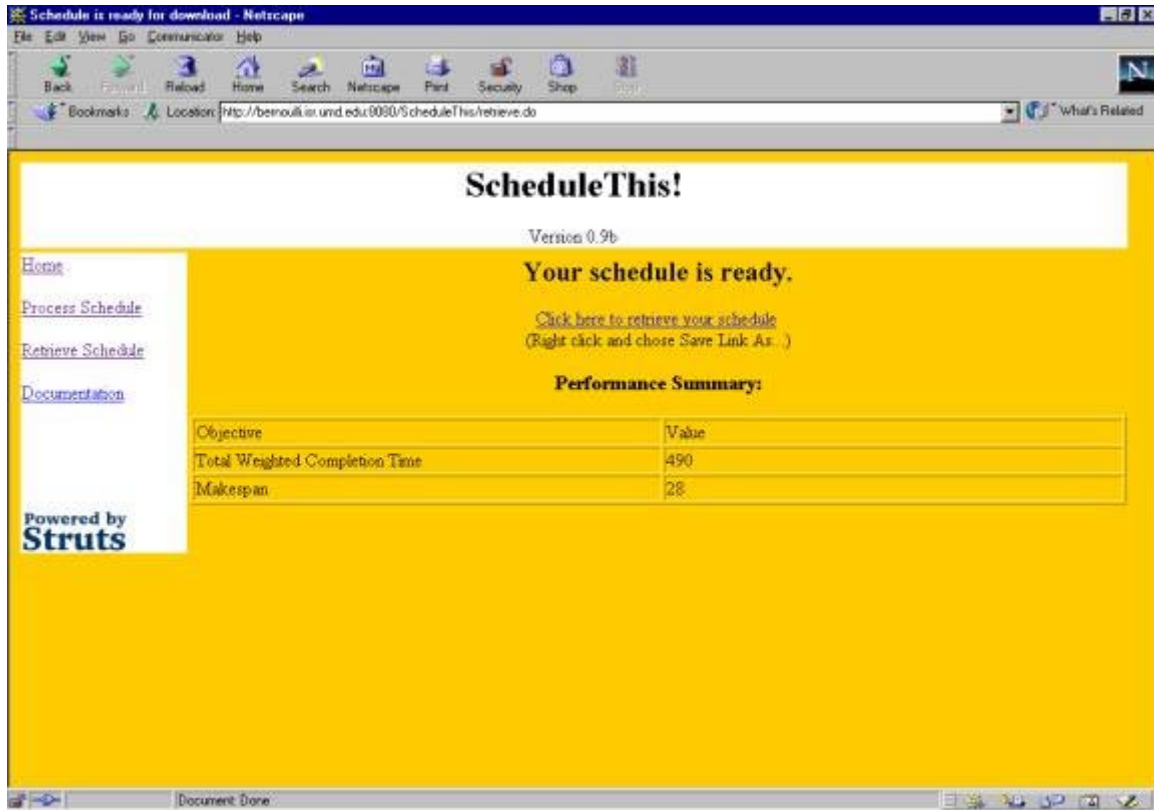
Schedule is ready for download - Netscape

File Edit View Go Communicator Help

Back Forward Reload Home Search Netscape Print Security Shop Stop

Bookmarks Location: http://bernoulli.isr.umd.edu:8080/ScheduleThis/retrieve.do

What's Related

ScheduleThis!

Version 0.9b

Home

Process Schedule

Retrieve Schedule

Documentation

Powered by Struts

Your schedule is ready.

Click here to retrieve your schedule
(Right click and chose Save Link As...)

Performance Summary:

| Objective | Value |
|---|---|
| Total Weighted Completion Time | 490 |
| Makespan | 28 |

Document: Done